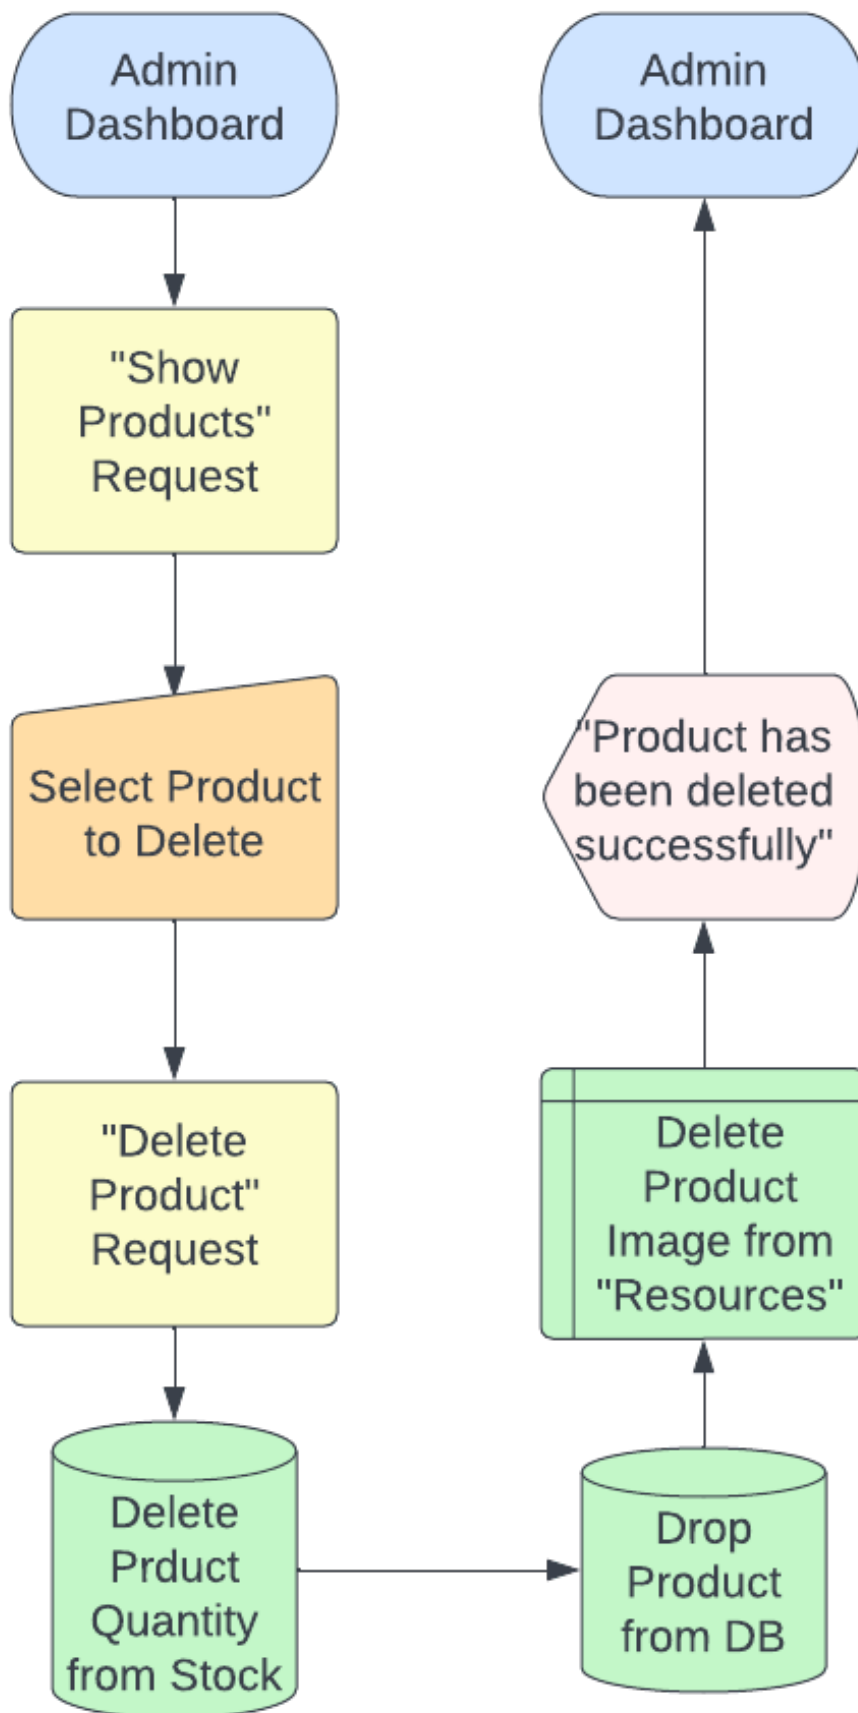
Admin Dashboard

"Show Products" Request

Select Product to Delete

"Delete Product" Request

Delete Prduct Quantity from Stock

Drop Product from DB

Delete Product Image from "Resources"

"Product has been deleted successfully"

Admin Dashboard